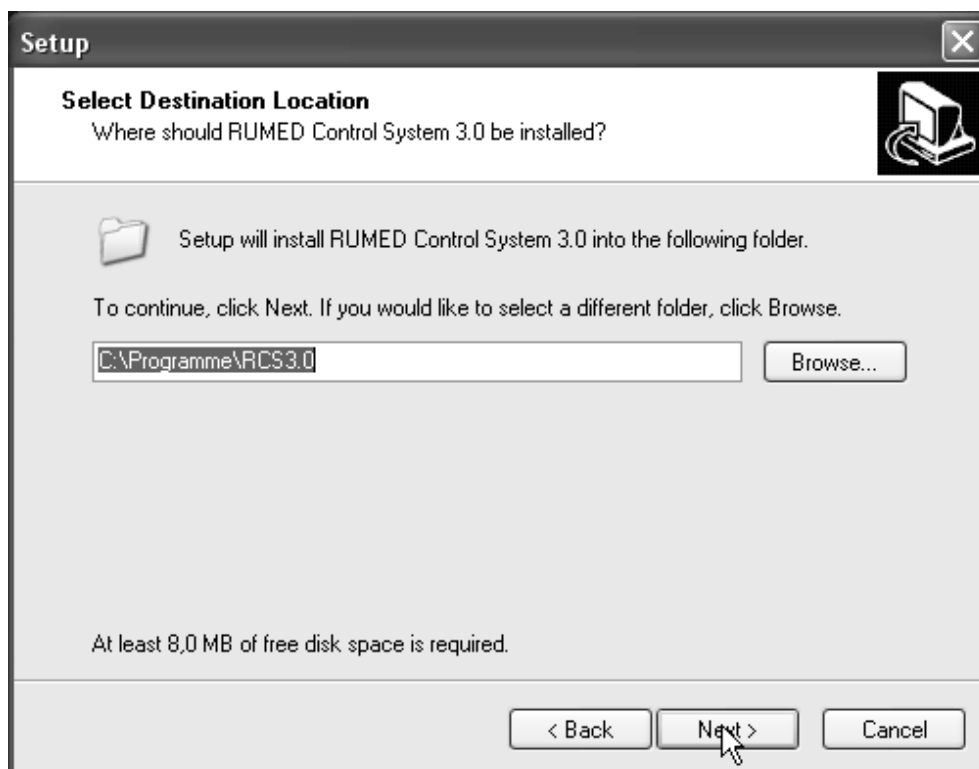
Setup

Select Destination Location
Where should RUMED Control System 3.0 be installed?

Setup will install RUMED Control System 3.0 into the following folder.

To continue, click Next. If you would like to select a different folder, click Browse.

C:\Programme\RCS3.0

Browse...

At least 8,0 MB of free disk space is required.

< Back

Next >

Cancel